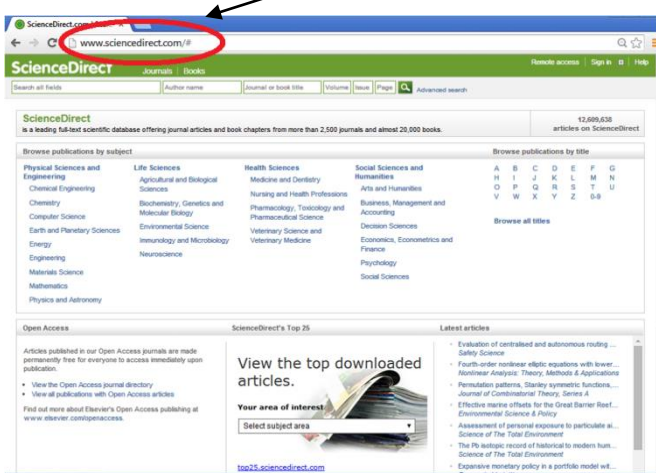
ScienceDirect.com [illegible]

www.sciencedirect.com/#

ScienceDirect Journals | Books

Remote access | Sign in | Help

Search all fields | Author name | Journal or book title | Volume | Issue | Page | Advanced search

ScienceDirect
is a leading full-text scientific database offering journal articles and book chapters from more than 2,500 journals and almost 20,000 books.

12,609,638 articles on ScienceDirect

Browse publications by subject

Physical Sciences and Engineering
Chemical Engineering
Chemistry
Computer Science
Earth and Planetary Sciences
Energy
Engineering
Materials Science
Mathematics
Physics and Astronomy

Life Sciences
Agricultural and Biological Sciences
Biochemistry, Genetics and Molecular Biology
Environmental Science
Immunology and Microbiology
Neuroscience

Health Sciences
Medicine and Dentistry
Nursing and Health Professions
Pharmacology, Toxicology and Pharmaceutical Science
Veterinary Science and Veterinary Medicine

Social Sciences and Humanities
Arts and Humanities
Business, Management and Accounting
Decision Sciences
Economics, Econometrics and Finance
Psychology
Social Sciences

Browse publications by title

| A | B | C | D | E | F | G |
|---|---|---|---|---|---|---|
| H | I | J | K | L | M | N |
| O | P | Q | R | S | T | U |
| V | W | X | Y | Z | 0-9 | |

Browse all titles

Open Access

Articles published in our Open Access journals are made permanently free for everyone to access immediately upon publication.

• View the Open Access journal directory
• View all publications with Open Access articles

Find out more about Elsevier's Open Access publishing at www.elsevier.com/openaccess.

ScienceDirect's Top 25

View the top downloaded articles.

Your area of interest

Select subject area

top25.sciencedirect.com

Latest articles

Evaluation of centralised and autonomous routing ...
Safety Science

Fourth-order nonlinear elliptic equations with lower...
Nonlinear Analysis: Theory, Methods & Applications

Permutation patterns, Stanley symmetric functions,...
Journal of Combinatorial Theory, Series A

Effective marine offsets for the Great Barrier Reef...
Environmental Science & Policy

Assessment of personal exposure to particulate ai...
Science of The Total Environment

The Pb isotopic record of historical to modern hum...
Science of The Total Environment

Expansive monetary policy in a portfolio model wit...